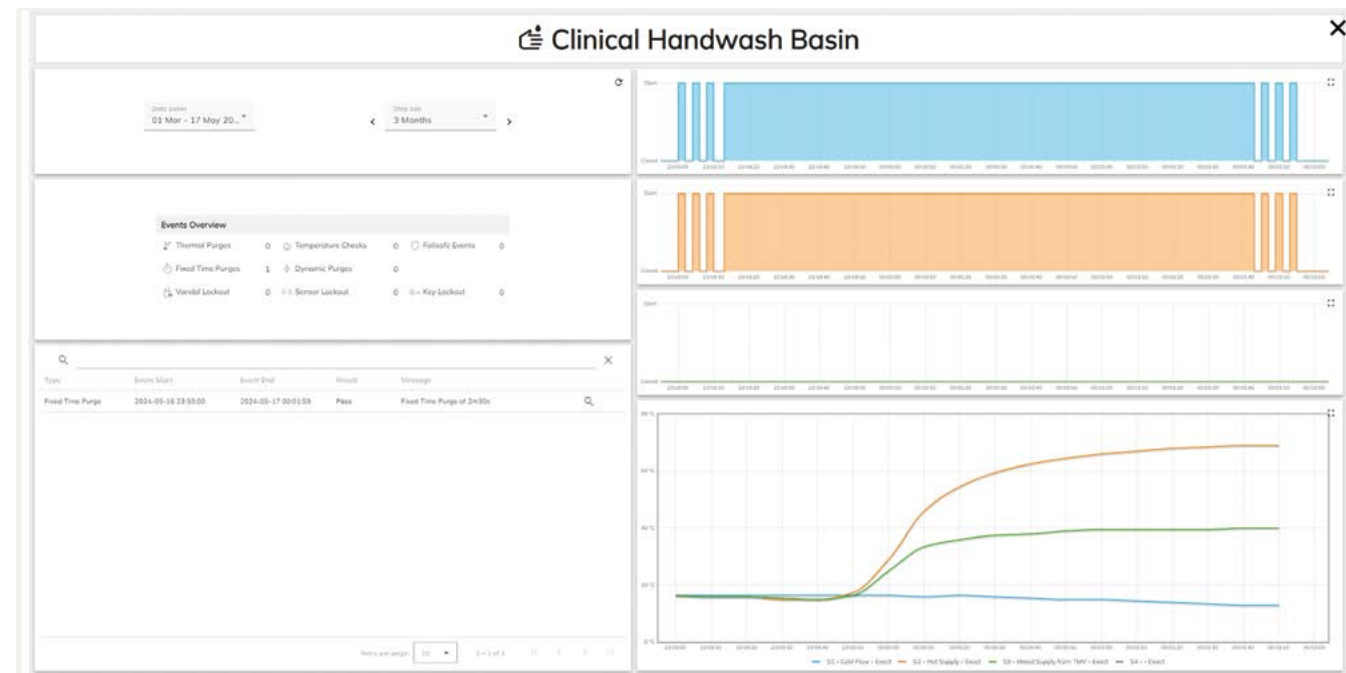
Clinical Handwash Basin

Date picker
01 Mar - 17 May 20...

Step size
3 Months

Events Overview

| | | | | | |
|---|---|---|---|---|---|
| Thermal Purges | 0 | Temperature Checks | 0 | Failsafe Events | 0 |
| Fixed Time Purges | 1 | Dynamic Purges | 0 | | |
| Vandal Lockout | 0 | Sensor Lockout | 0 | Key Lockout | 0 |

| Type | Event Start | Event End | Result | Message |
|---|---|---|---|---|
| Fixed Time Purge | 2024-05-16 23:59:00 | 2024-05-17 00:01:59 | Pass | Fixed Time Purge of 2m30s |

Items per page: 10 1 – 1 of 1

Open
Closed

Open
Closed

Open
Closed

80°C
60°C
40°C
20°C
0°C

S1 - Cold Flow - Exact S2 - Hot Supply - Exact S3 - Mixed Supply from TMV - Exact S4 - - Exact